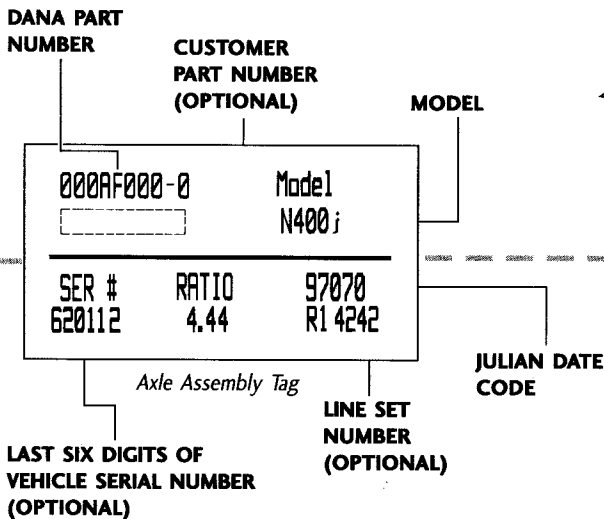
DANA PART NUMBER

CUSTOMER PART NUMBER (OPTIONAL)

MODEL

000AF000-0

Model
N400i

SER #
620112

RATIO
4.44

97070
R1 4242

JULIAN DATE CODE

Axle Assembly Tag

LINE SET NUMBER (OPTIONAL)

LAST SIX DIGITS OF VEHICLE SERIAL NUMBER (OPTIONAL)